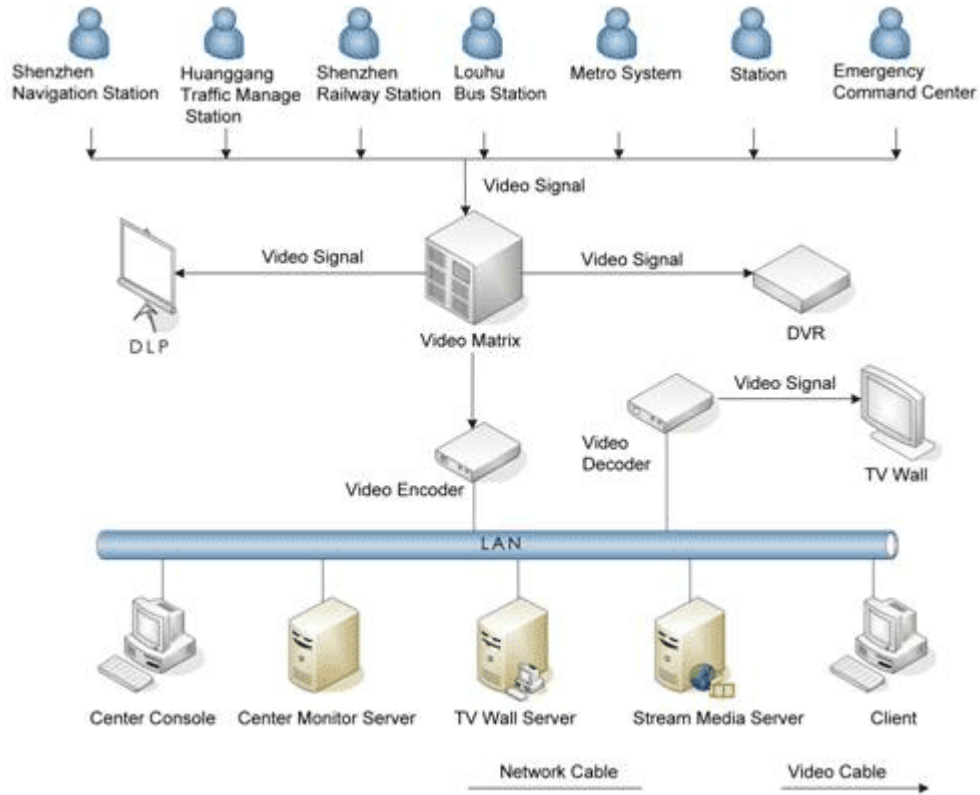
Shenzhen Navigation Station

Huanggang Traffic Manage Station

Shenzhen Railway Station

Louhu Bus Station

Metro System

Station

Emergency Command Center

Video Signal

Video Signal

Video Signal

DLP

Video Matrix

DVR

Video Signal

Video Decoder

TV Wall

Video Encoder

LAN

Center Console

Center Monitor Server

TV Wall Server

Stream Media Server

Client

Network Cable

Video Cable